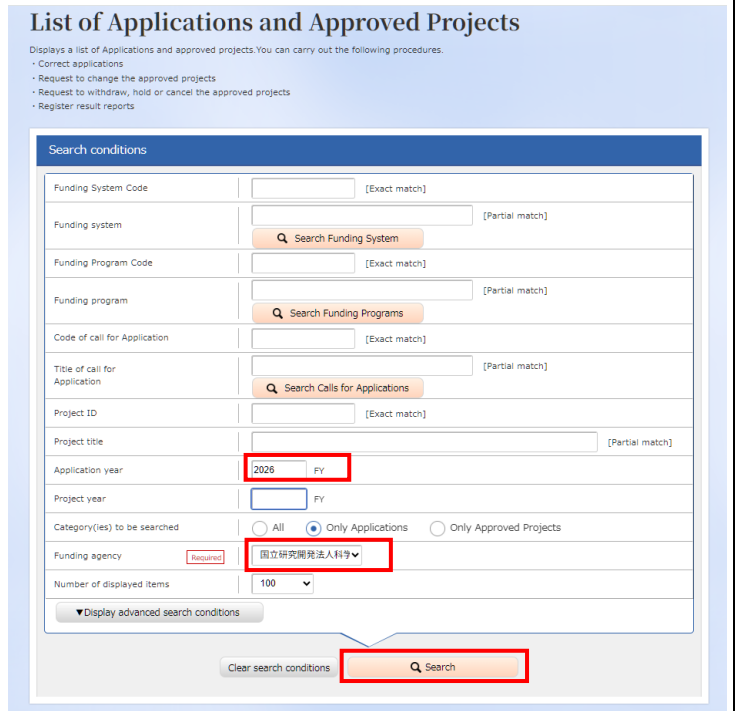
List of Applications and Approved Projects

Displays a list of Applications and approved projects.You can carry out the following procedures.
・Correct applications
・Request to change the approved projects
・Request to withdraw, hold or cancel the approved projects
・Register result reports

Search conditions

| | |
|---|---|
| Funding System Code | [Exact match] |
| Funding system | [Partial match] Search Funding System |
| Funding Program Code | [Exact match] |
| Funding program | [Partial match] Search Funding Programs |
| Code of call for Application | [Exact match] |
| Title of call for Application | [Partial match] Search Calls for Applications |
| Project ID | [Exact match] |
| Project title | [Partial match] |
| Application year | 2026 FY |
| Project year | FY |
| Category(ies) to be searched | All · Only Applications · Only Approved Projects |
| Funding agency Required | 国立研究開発法人科学 |
| Number of displayed items | 100 |

▼Display advanced search conditions

Clear search conditions
Search